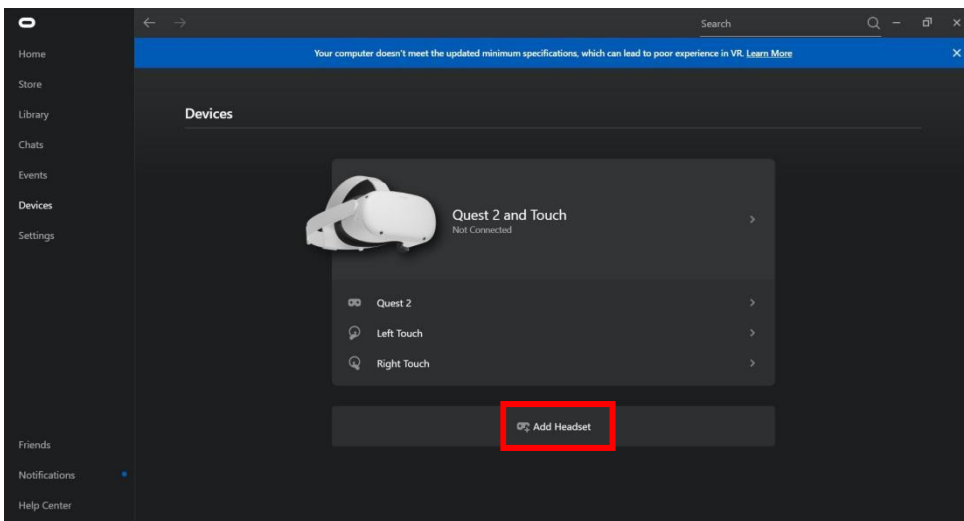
Search

Home
Store
Library
Chats
Events
Devices
Settings

Your computer doesn't meet the updated minimum specifications, which can lead to poor experience in VR. Learn More

Devices

Quest 2 and Touch
Not Connected

Quest 2
Left Touch
Right Touch

Add Headset

Friends
Notifications
Help Center